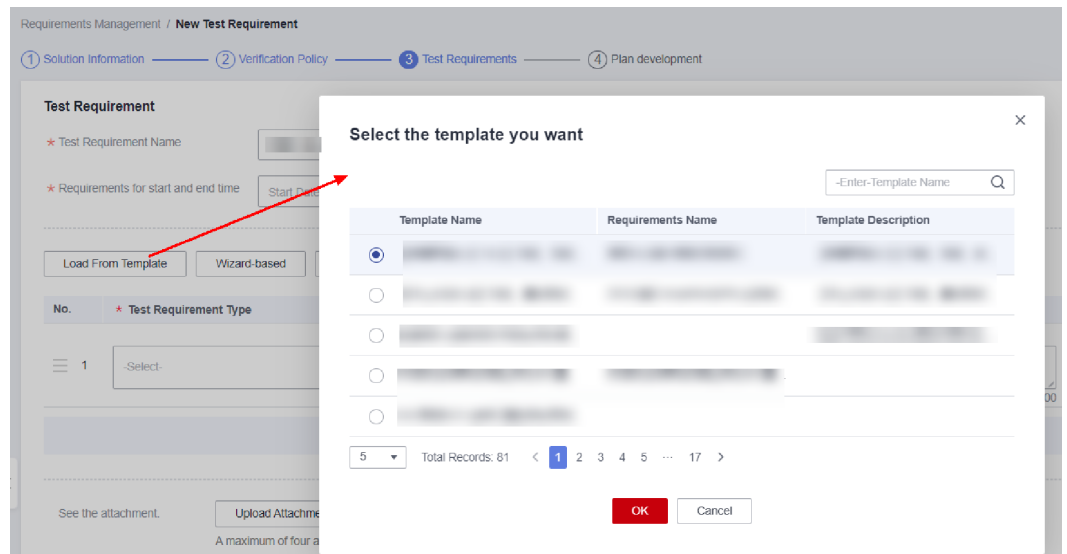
Requirements Management / New Test Requirement

1 Solution Information — 2 Verification Policy — 3 Test Requirements — 4 Plan development

Test Requirement

* Test Requirement Name

* Requirements for start and end time Start Date

Load From Template Wizard-based

No. * Test Requirement Type

1 -Select-

See the attachment. Upload Attachme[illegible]

A maximum of four a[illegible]

Select the template you want

-Enter-Template Name

| | Template Name | Requirements Name | Template Description |
|---|---|---|---|
| ◉ | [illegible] | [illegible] | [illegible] |
| ○ | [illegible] | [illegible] | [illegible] |
| ○ | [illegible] | | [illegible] |
| ○ | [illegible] | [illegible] | |
| ○ | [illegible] | | |

5 Total Records: 81 < 1 2 3 4 5 ··· 17 >

OK Cancel